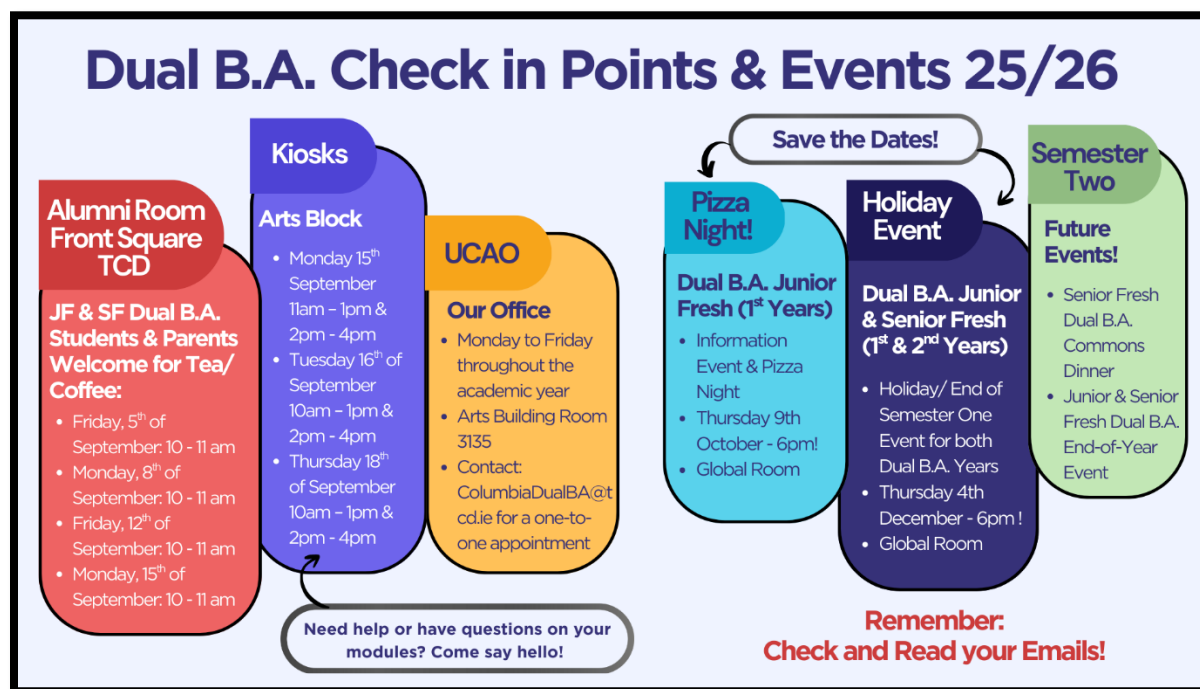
Dual B.A. Check in Points & Events 25/26

Alumni Room Front Square TCD

JF & SF Dual B.A. Students & Parents Welcome for Tea/ Coffee:

- Friday, 5$^{th}$ of September: 10 - 11 am
- Monday, 8$^{th}$ of September: 10 - 11 am
- Friday, 12$^{th}$ of September: 10 - 11 am
- Monday, 15$^{th}$ of September: 10 - 11 am

Kiosks

Arts Block

- Monday 15$^{th}$ September 11am – 1pm & 2pm - 4pm
- Tuesday 16$^{th}$ of September 10am – 1pm & 2pm - 4pm
- Thursday 18$^{th}$ of September 10am – 1pm & 2pm - 4pm

Need help or have questions on your modules? Come say hello!

UCAO

Our Office

- Monday to Friday throughout the academic year
- Arts Building Room 3135
- Contact: ColumbiaDualBA@tcd.ie for a one-to-one appointment

Save the Dates!

Pizza Night!

Dual B.A. Junior Fresh (1$^{st}$ Years)

- Information Event & Pizza Night
- Thursday 9th October - 6pm!
- Global Room

Holiday Event

Dual B.A. Junior & Senior Fresh (1$^{st}$ & 2$^{nd}$ Years)

- Holiday/ End of Semester One Event for both Dual B.A. Years
- Thursday 4th December - 6pm !
- Global Room

Semester Two

Future Events!

- Senior Fresh Dual B.A. Commons Dinner
- Junior & Senior Fresh Dual B.A. End-of-Year Event

Remember:
Check and Read your Emails!